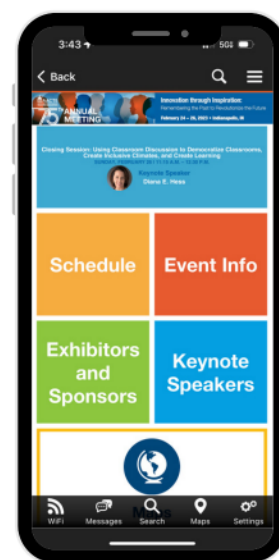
3:43

5G

Back

75 ANNUAL MEETING

Innovation through Inspiration:
Remembering the Past to Revolutionize the Future

February 24 – 26, 2023 • Indianapolis, IN

Closing Session: Using Classroom Discussion to Democratize Classrooms, Create Inclusive Climates, and Create Learning

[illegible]

Keynote Speaker
Diana E. Hess

Schedule

Event Info

Exhibitors and Sponsors

Keynote Speakers

WiFi

Messages

Search

Maps

Settings